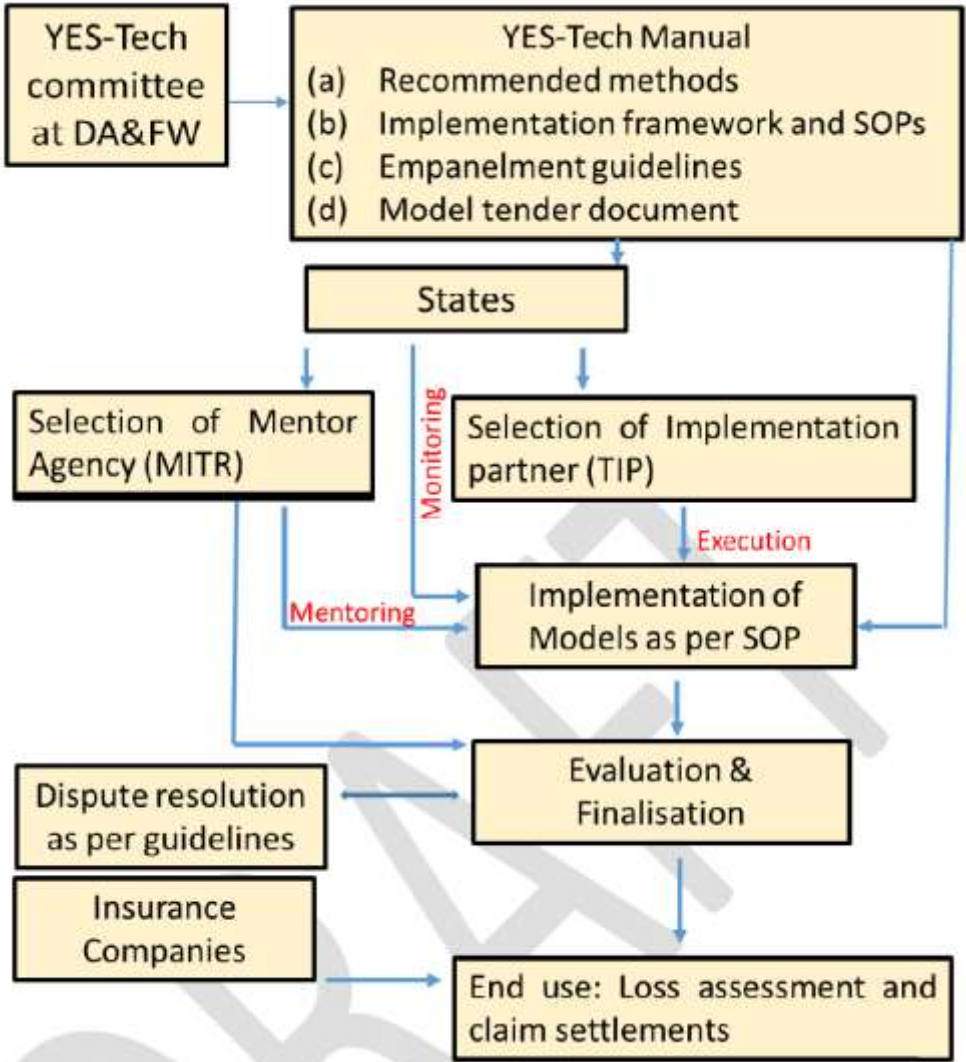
YES-Tech committee at DA&FW

YES-Tech Manual
(a) Recommended methods
(b) Implementation framework and SOPs
(c) Empanelment guidelines
(d) Model tender document

States

Selection of Mentor Agency (MITR)

Monitoring

Selection of Implementation partner (TIP)

Execution

Mentoring

Implementation of Models as per SOP

Dispute resolution as per guidelines

Evaluation & Finalisation

Insurance Companies

End use: Loss assessment and claim settlements

DRAFT